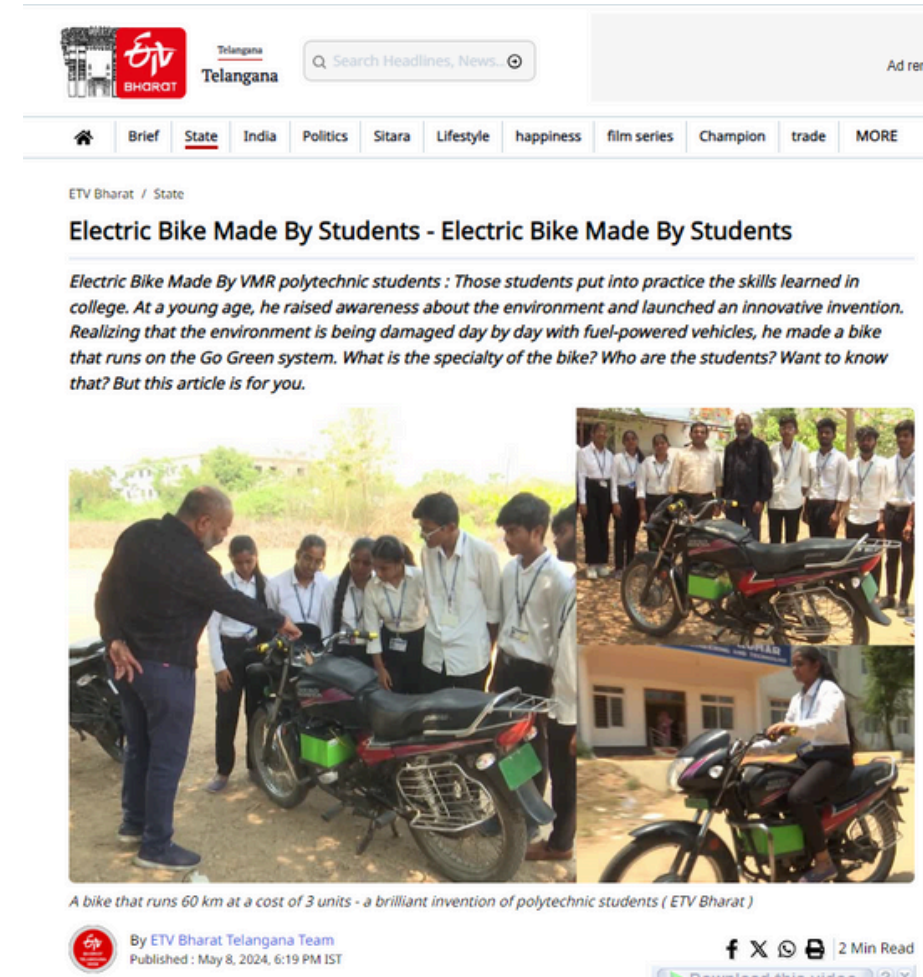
ETV BHARAT

Telangana
Telangana

Search Headlines, News...

Ad re

Brief | State | India | Politics | Sitara | Lifestyle | happiness | film series | Champion | trade | MORE

ETV Bharat / State

Electric Bike Made By Students - Electric Bike Made By Students

Electric Bike Made By VMR polytechnic students : Those students put into practice the skills learned in college. At a young age, he raised awareness about the environment and launched an innovative invention. Realizing that the environment is being damaged day by day with fuel-powered vehicles, he made a bike that runs on the Go Green system. What is the specialty of the bike? Who are the students? Want to know that? But this article is for you.

A bike that runs 60 km at a cost of 3 units - a brilliant invention of polytechnic students ( ETV Bharat )

By ETV Bharat Telangana Team
Published : May 8, 2024, 6:19 PM IST

2 Min Read